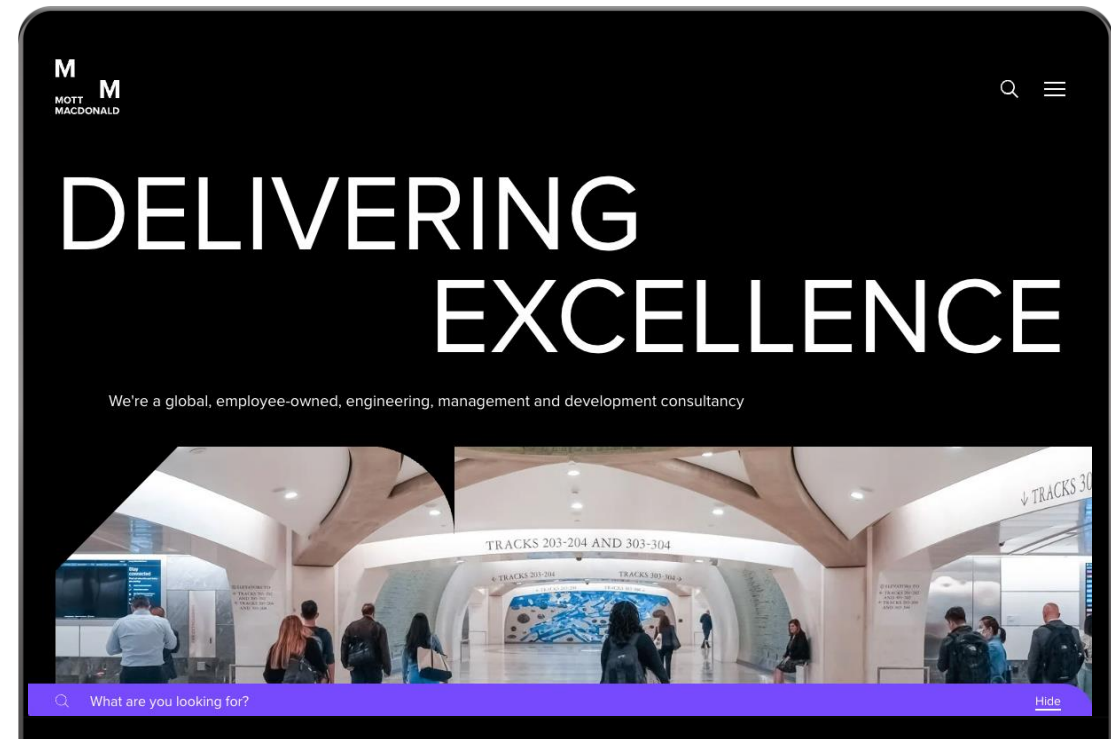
M M
MOTT MACDONALD

DELIVERING EXCELLENCE

We're a global, employee-owned, engineering, management and development consultancy

TRACKS 203-204 AND 303-304

TRACKS 203-204

TRACKS 303-304

TRACKS 30

What are you looking for?

Hide